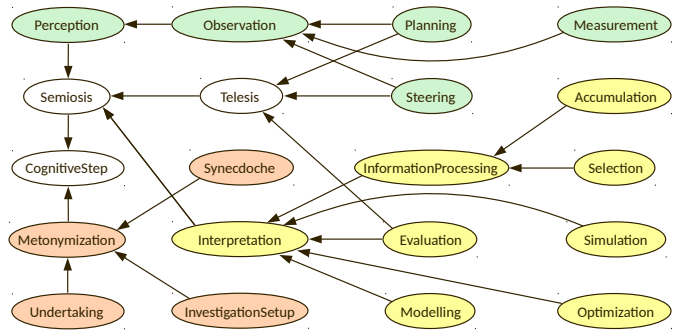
Perception
Observation
Planning
Measurement
Semiosis
Telesis
Steering
Accumulation
CognitiveStep
Synecdoche
InformationProcessing
Selection
Metonymization
Interpretation
Evaluation
Simulation
Undertaking
InvestigationSetup
Modelling
Optimization